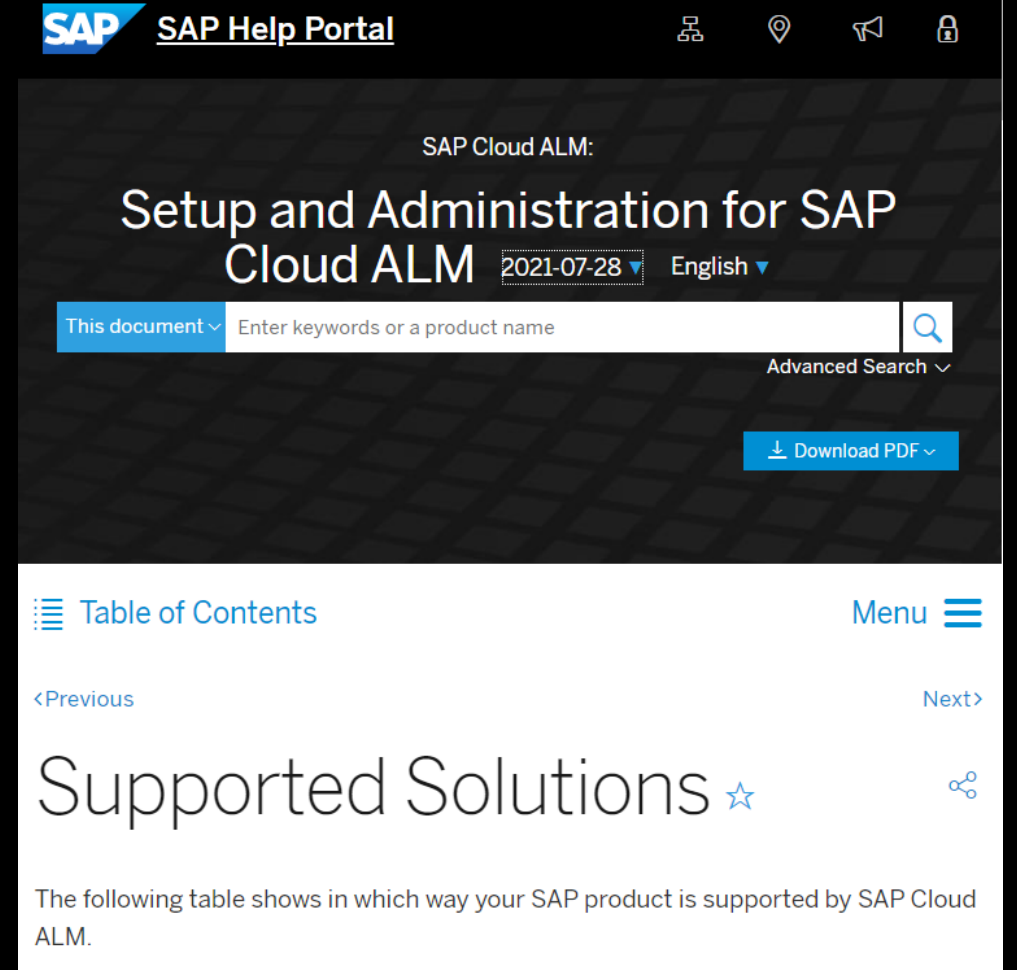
SAP SAP Help Portal

SAP Cloud ALM:

Setup and Administration for SAP Cloud ALM 2021-07-28 English

This document Enter keywords or a product name

Advanced Search

Download PDF

Table of Contents Menu

Previous Next

Supported Solutions

The following table shows in which way your SAP product is supported by SAP Cloud ALM.